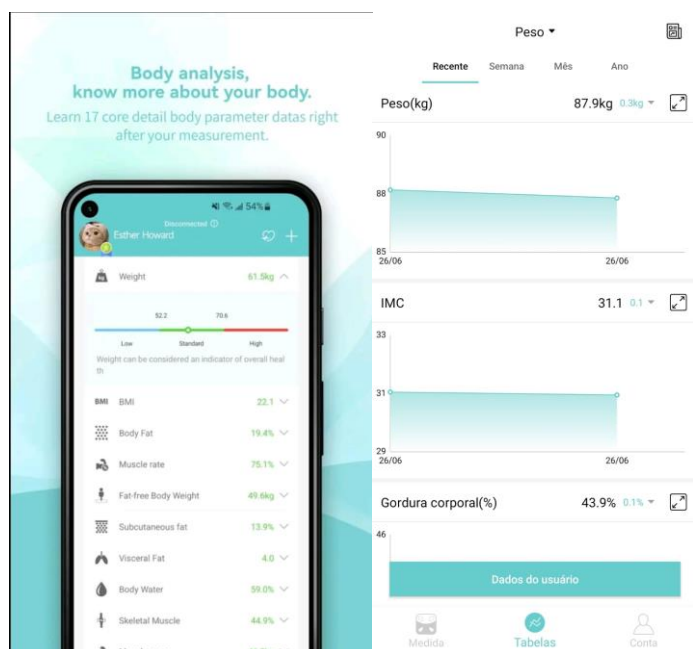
Body analysis, know more about your body.

Learn 17 core detail body parameter datas right after your measurement.

54%

Disconnected

Esther Howard

Weight 61.5kg

52.2 70.6

Low Standard High

Weight can be considered an indicator of overall health

BMI BMI 22.1

Body Fat 19.4%

Muscle rate 75.1%

Fat-free Body Weight 49.6kg

Subcutaneous fat 13.9%

Visceral Fat 4.0

Body Water 59.0%

Skeletal Muscle 44.9%

Peso

Recente Semana Mês Ano

Peso(kg) 87.9kg 0.3kg

90
88
85
26/06 26/06

IMC 31.1 0.1

33
31
29
26/06 26/06

Gordura corporal(%) 43.9% 0.1%

46

Dados do usuário

Medida Tabelas Conta